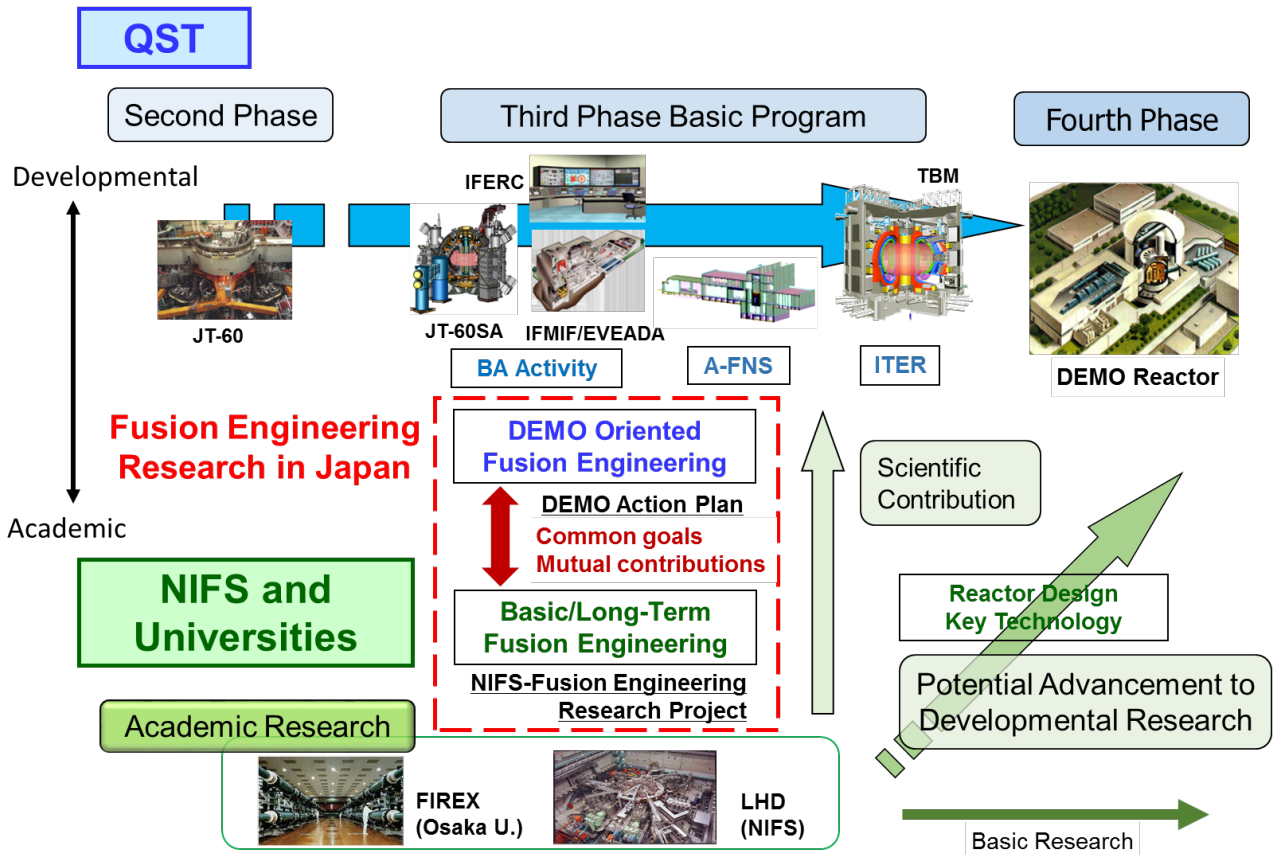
QST

Second Phase

Third Phase Basic Program

Fourth Phase

Developmental

Academic

IFERC

TBM

JT-60

JT-60SA

IFMIF/EVEADA

BA Activity

A-FNS

ITER

DEMO Reactor

Fusion Engineering Research in Japan

DEMO Oriented Fusion Engineering

DEMO Action Plan

Common goals
Mutual contributions

Basic/Long-Term Fusion Engineering

NIFS-Fusion Engineering Research Project

Scientific Contribution

NIFS and Universities

Reactor Design
Key Technology

Potential Advancement to Developmental Research

Academic Research

FIREX
(Osaka U.)

LHD
(NIFS)

Basic Research